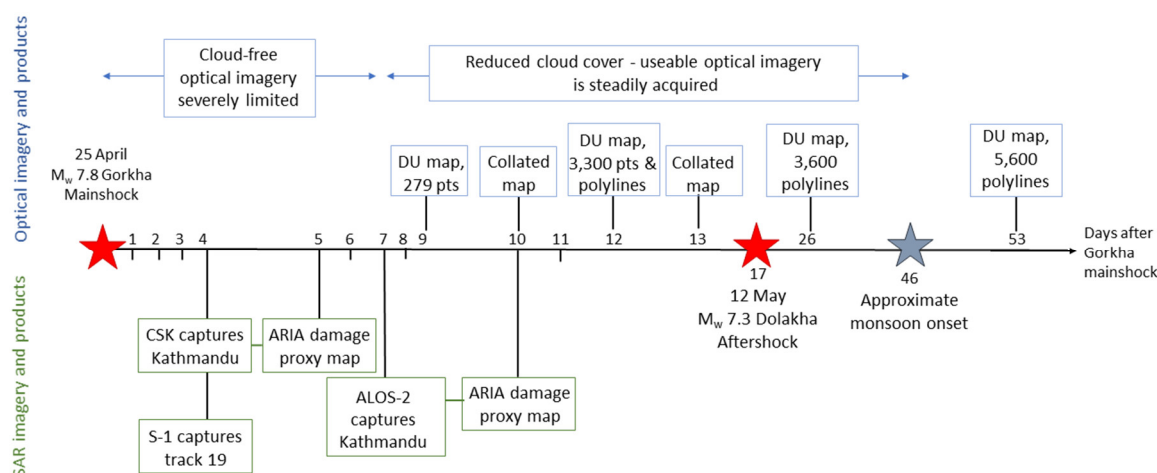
Optical imagery and products

Cloud-free optical imagery severely limited

Reduced cloud cover - useable optical imagery is steadily acquired

25 April $M_w$ 7.8 Gorkha Mainshock

DU map, 279 pts

Collated map

DU map, 3,300 pts & polylines

Collated map

DU map, 3,600 polylines

DU map, 5,600 polylines

1 2 3 4 5 6 7 8 9 10 11 12 13 26 53

Days after Gorkha mainshock

17
12 May
$M_w$ 7.3 Dolakha Aftershock

46
Approximate monsoon onset

SAR imagery and products

CSK captures Kathmandu

ARIA damage proxy map

ALOS-2 captures Kathmandu

ARIA damage proxy map

S-1 captures track 19